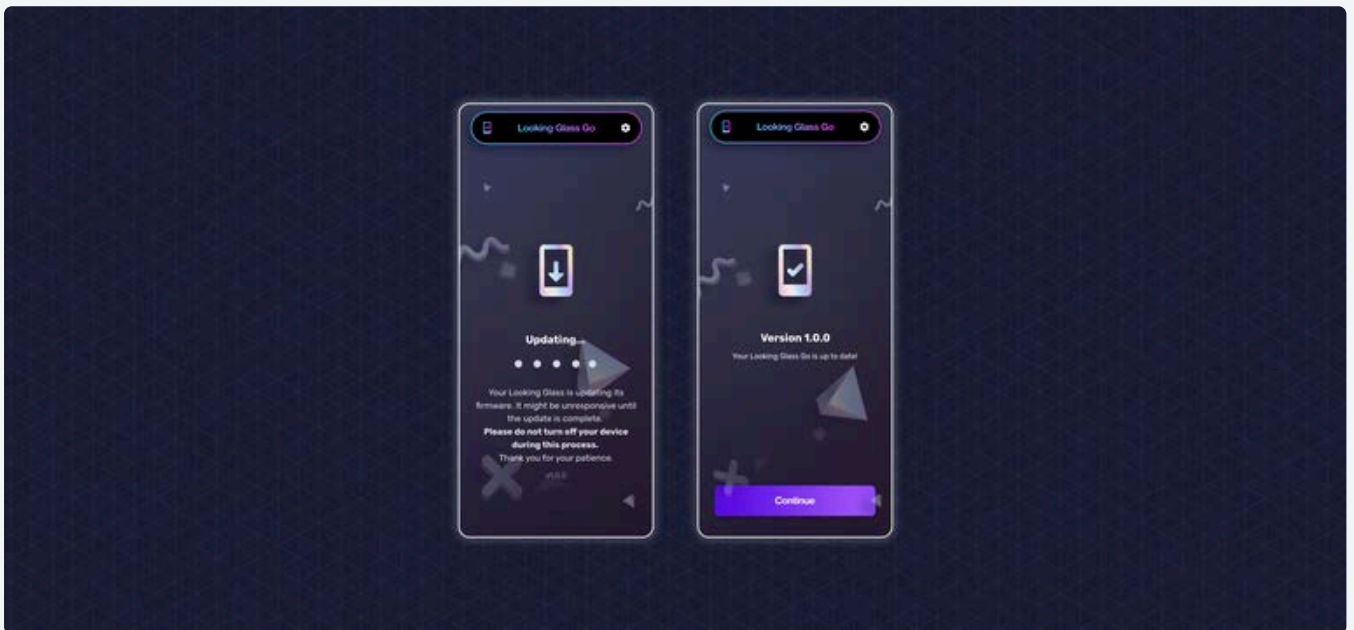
Looking Glass Go

Updating...

Your Looking Glass is updating its firmware. It might be unresponsive until the update is complete.
**Please do not turn off your device during this process.**
Thank you for your patience.

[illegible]

Looking Glass Go

Version 1.0.0

Your Looking Glass Go is up to date!

Continue